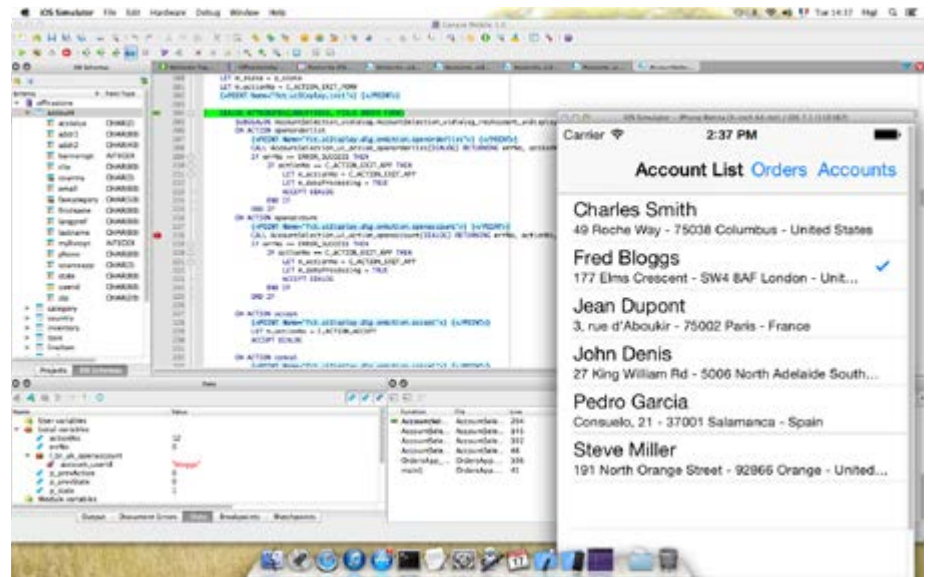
iOS Simulator File Edit Hardware Debug Window Help

Carrier
2:37 PM

Account List Orders Accounts

Charles Smith
49 Roche Way - 75038 Columbus - United States

Fred Bloggs
177 Elms Crescent - SW4 8AF London - Unit...

Jean Dupont
3, rue d'Aboukir - 75002 Paris - France

John Denis
27 King William Rd - 5006 North Adelaide South...

Pedro Garcia
Consuelo, 21 - 37001 Salamanca - Spain

Steve Miller
191 North Orange Street - 92866 Orange - United...

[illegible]